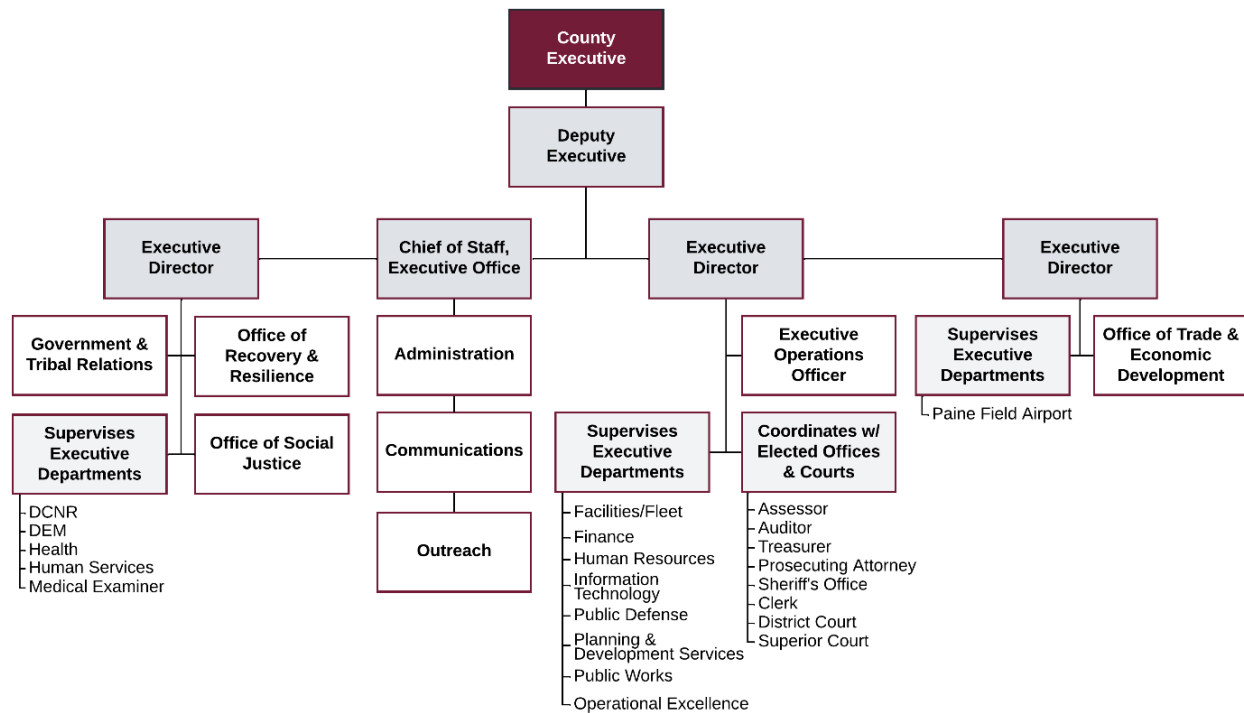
County Executive

Deputy Executive

Executive Director

Chief of Staff, Executive Office

Executive Director

Executive Director

Government & Tribal Relations

Office of Recovery & Resilience

Supervises Executive Departments

DCNR
DEM
Health
Human Services
Medical Examiner

Office of Social Justice

Administration

Communications

Outreach

Executive Operations Officer

Supervises Executive Departments

Facilities/Fleet
Finance
Human Resources
Information Technology
Public Defense
Planning & Development Services
Public Works
Operational Excellence

Coordinates w/ Elected Offices & Courts

Assessor
Auditor
Treasurer
Prosecuting Attorney
Sheriff's Office
Clerk
District Court
Superior Court

Supervises Executive Departments

Paine Field Airport

Office of Trade & Economic Development